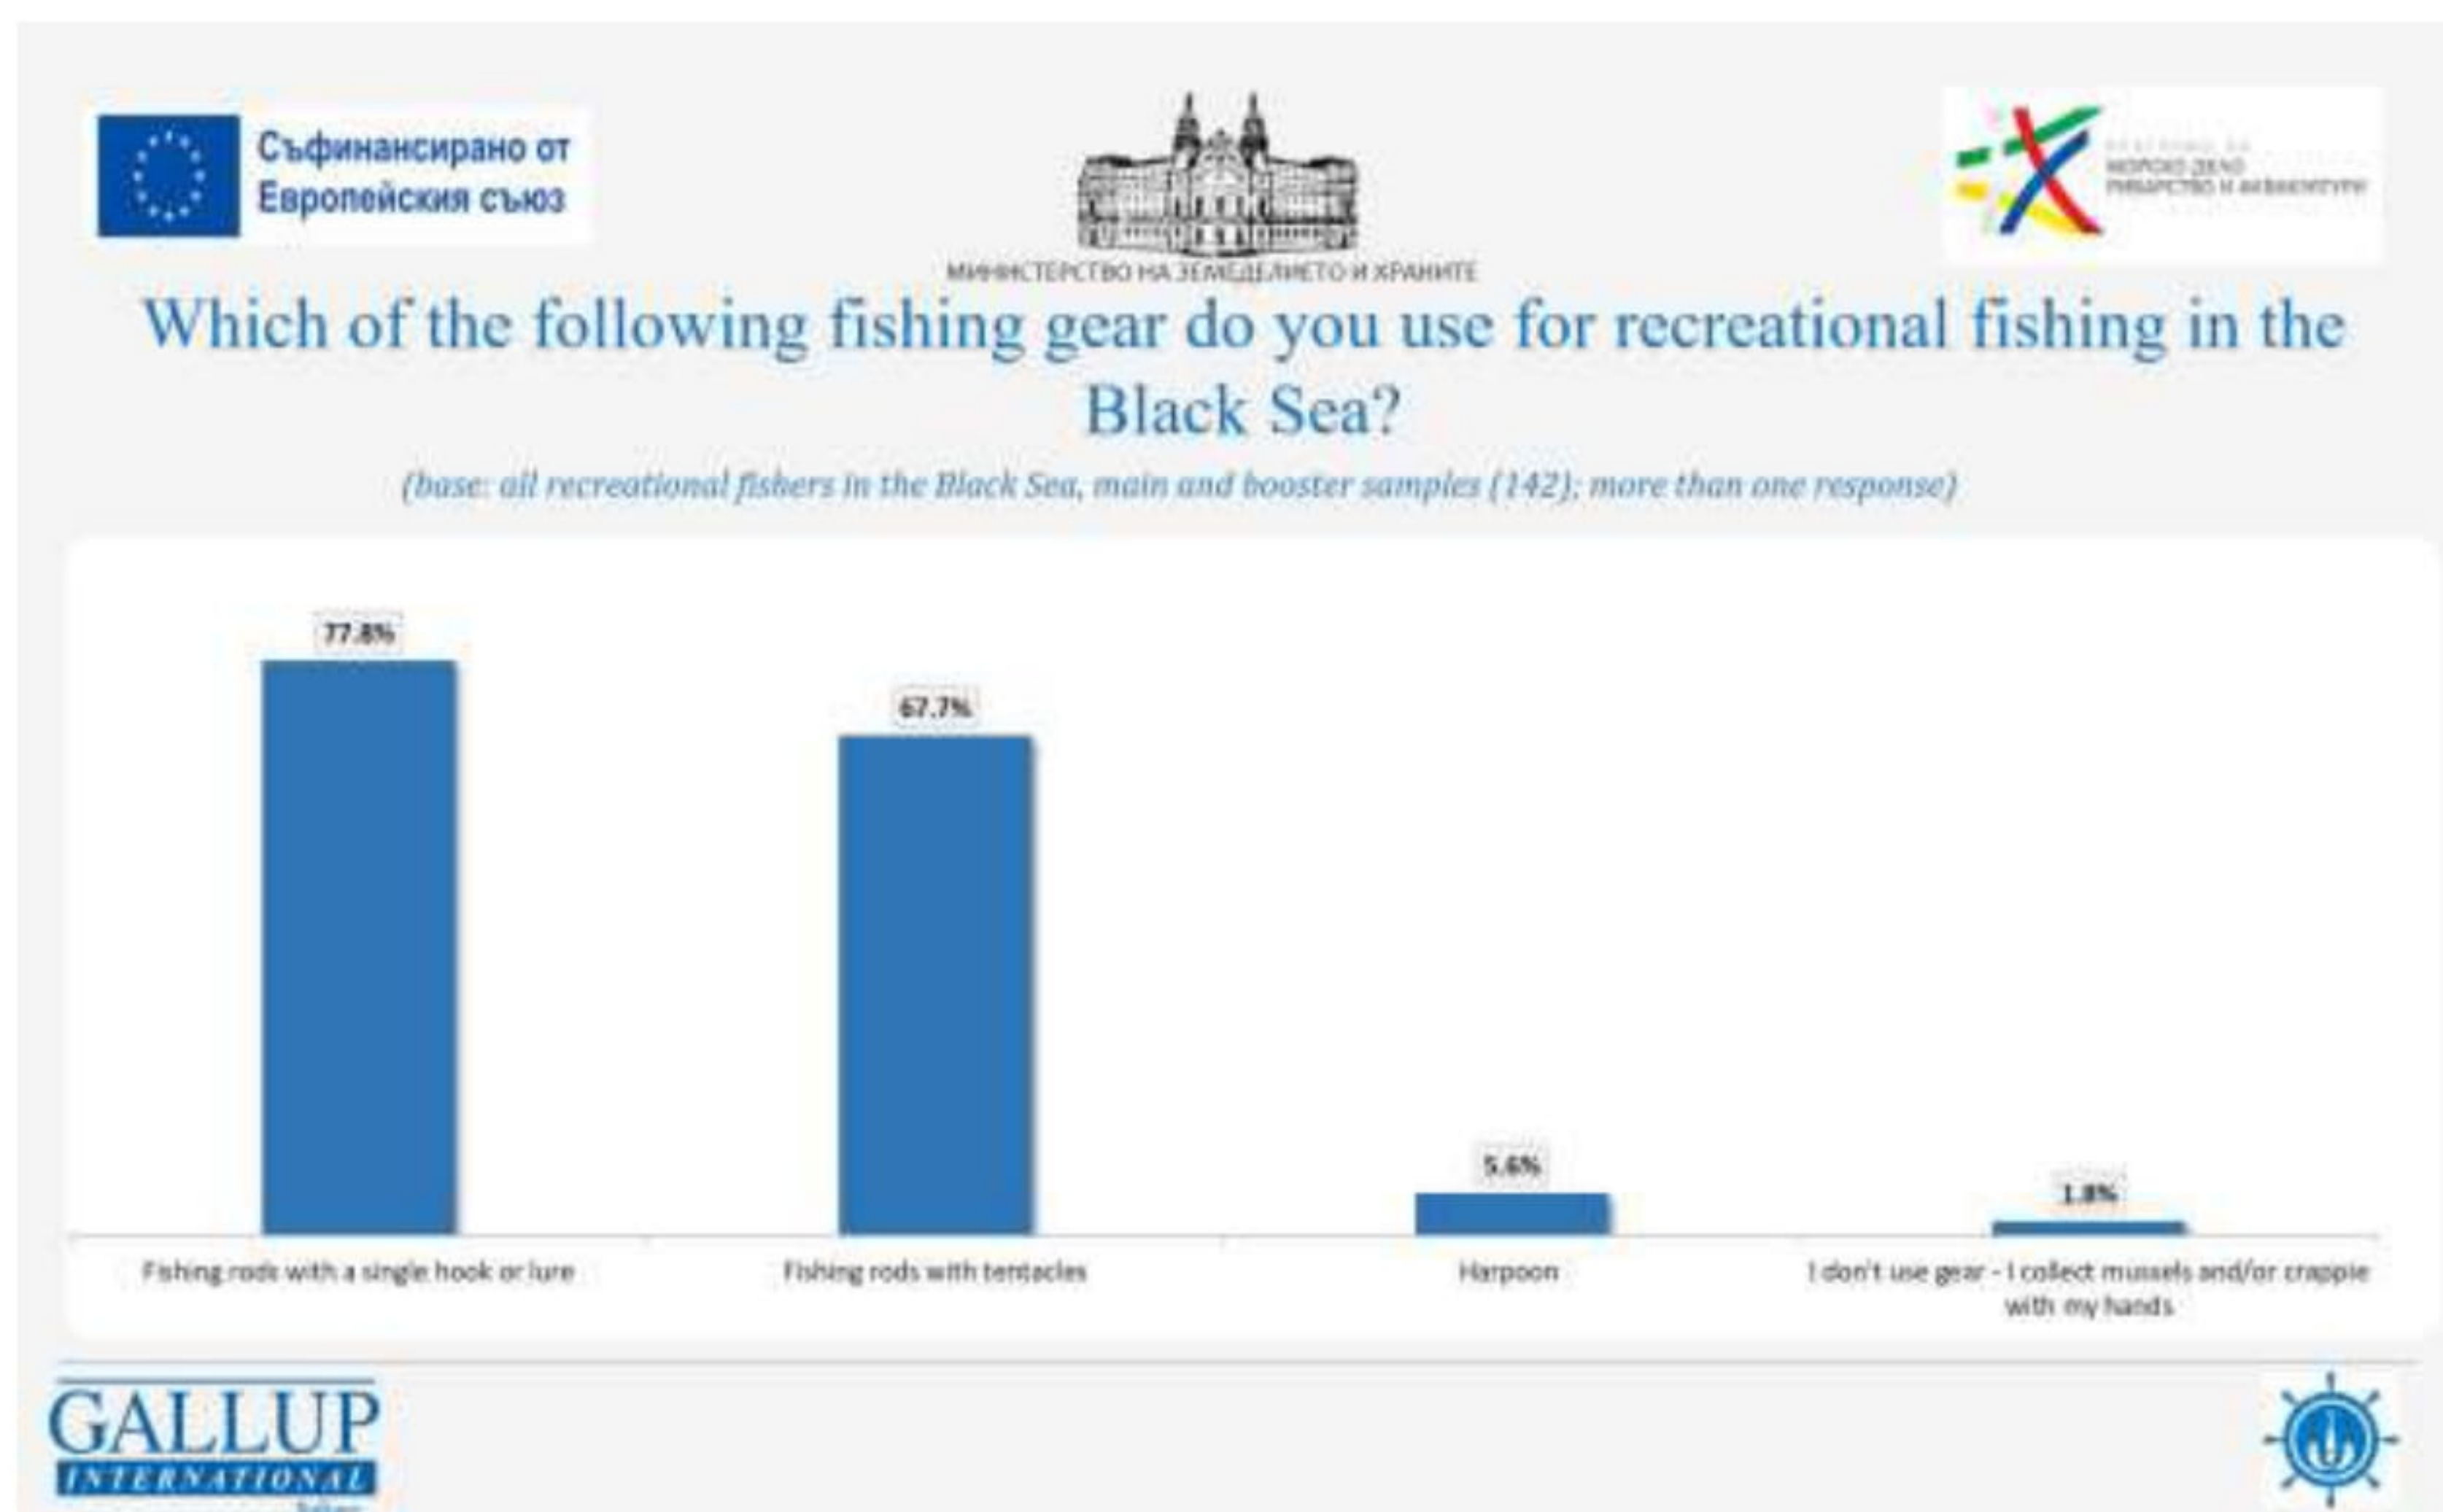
Съфинансирано от Европейския съюз

МИНИСТЕРСТВО НА ЗЕМЕДЕЛИЕТО И ХРАНИТЕ

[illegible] МОРСКО ДЕЛО РИБАРСТВО И АКВАКУЛТУРИ

Which of the following fishing gear do you use for recreational fishing in the Black Sea?

(base: all recreational fishers in the Black Sea, main and booster samples (142); more than one response)

77.8%

67.7%

5.6%

1.8%

Fishing rods with a single hook or lure

Fishing rods with tentacles

Harpoon

I don't use gear - I collect mussels and/or crappie with my hands

GALLUP INTERNATIONAL